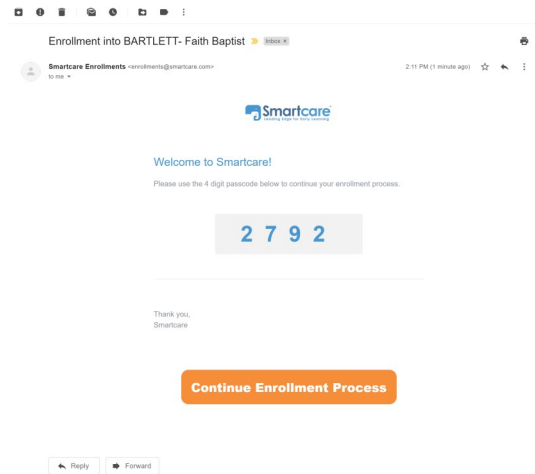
Enrollment into BARTLETT- Faith Baptist Inbox ×

Smartcare Enrollments <enrollments@smartcare.com>
to me

2:11 PM (1 minute ago)

Smartcare
Leading Edge for Early Learning

Welcome to Smartcare!

Please use the 4 digit passcode below to continue your enrollment process.

2 7 9 2

Thank you,
Smartcare

Continue Enrollment Process

Reply Forward